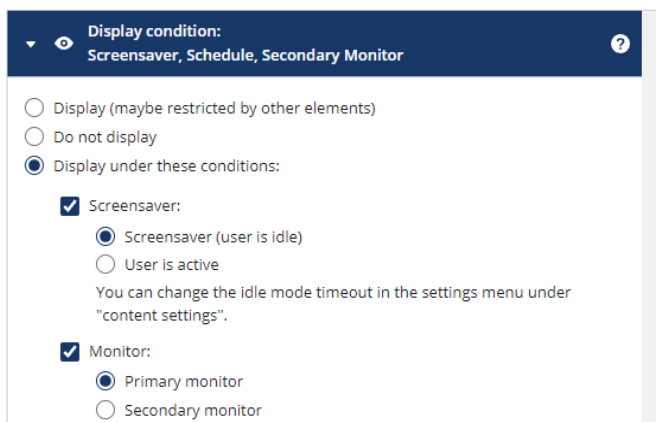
Display condition:
Screensaver, Schedule, Secondary Monitor

?

Display (maybe restricted by other elements)
Do not display
Display under these conditions:

Screensaver:
Screensaver (user is idle)
User is active
You can change the idle mode timeout in the settings menu under "content settings".

Monitor:
Primary monitor
Secondary monitor